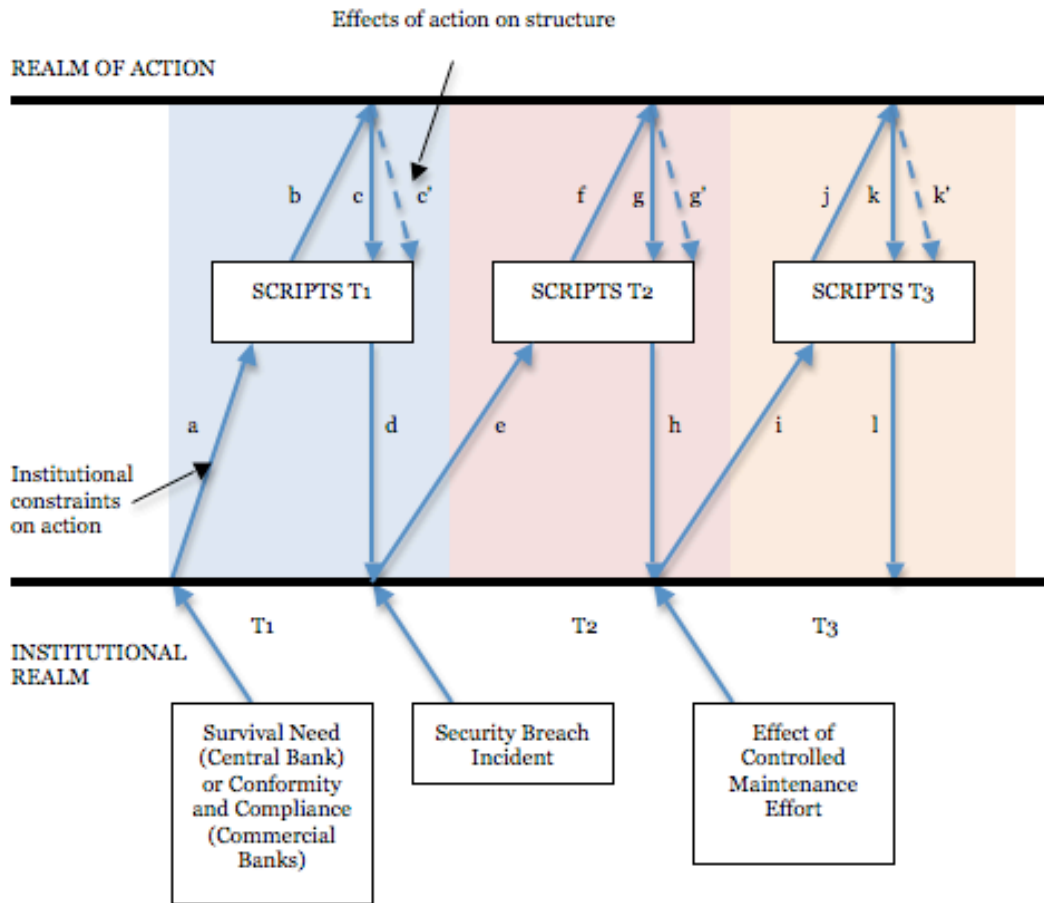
Effects of action on structure

REALM OF ACTION

b c c'

f g g'

j k k'

SCRIPTS $T_1$

SCRIPTS $T_2$

SCRIPTS $T_3$

a

d

e

h

i

l

Institutional constraints on action

$T_1$

$T_2$

$T_3$

INSTITUTIONAL REALM

Survival Need (Central Bank) or Conformity and Compliance (Commercial Banks)

Security Breach Incident

Effect of Controlled Maintenance Effort